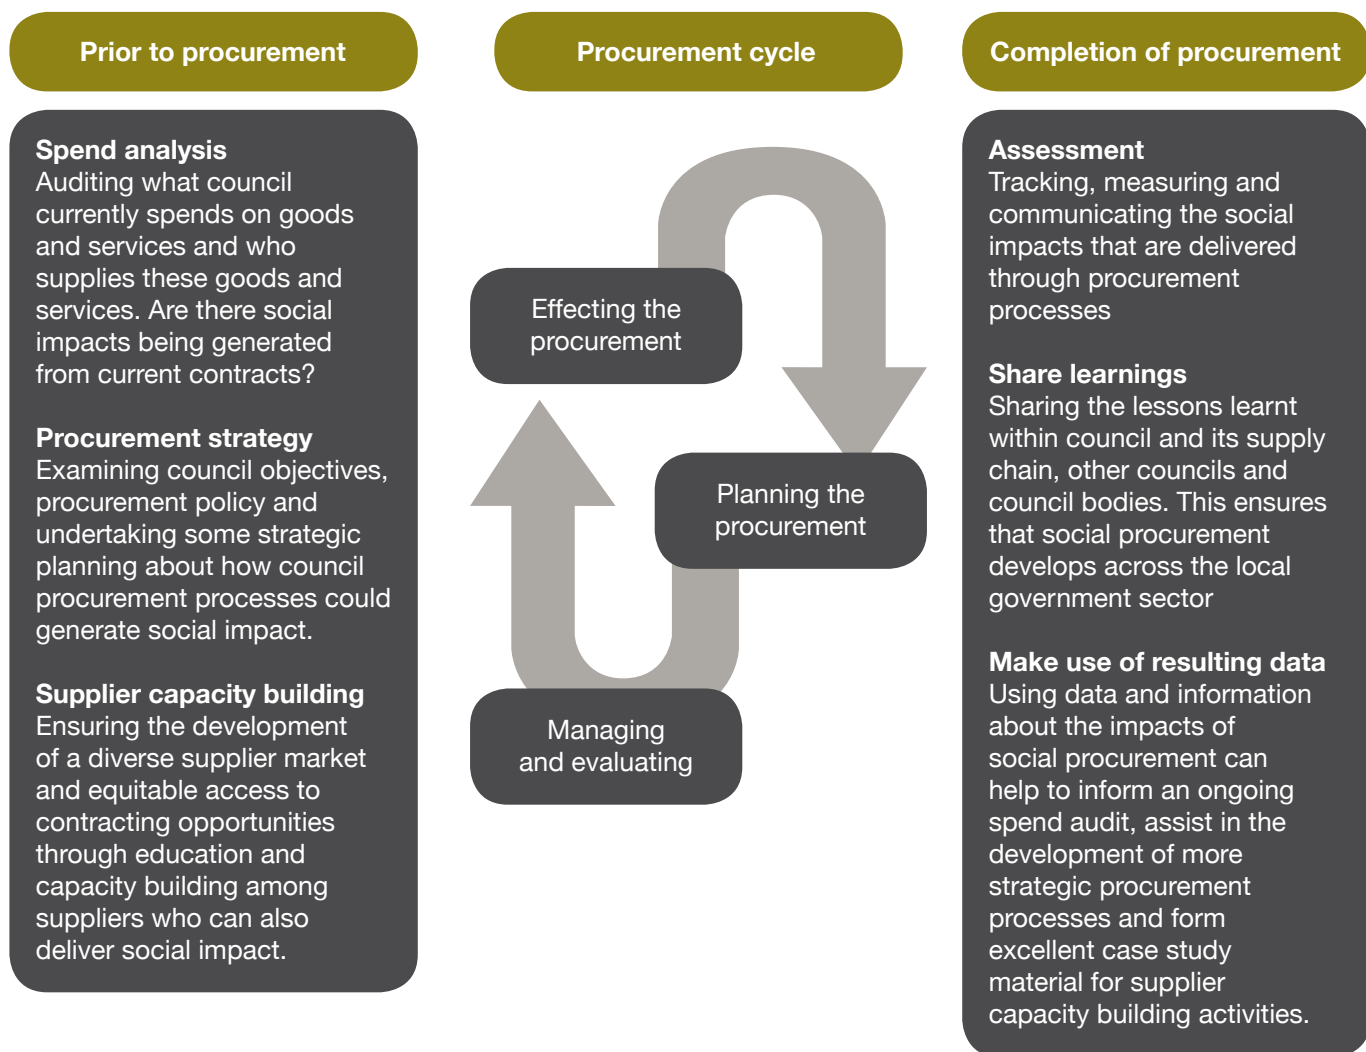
Prior to procurement

Spend analysis
Auditing what council currently spends on goods and services and who supplies these goods and services. Are there social impacts being generated from current contracts?

Procurement strategy
Examining council objectives, procurement policy and undertaking some strategic planning about how council procurement processes could generate social impact.

Supplier capacity building
Ensuring the development of a diverse supplier market and equitable access to contracting opportunities through education and capacity building among suppliers who can also deliver social impact.

Procurement cycle

Effecting the procurement

Planning the procurement

Managing and evaluating

Completion of procurement

Assessment
Tracking, measuring and communicating the social impacts that are delivered through procurement processes

Share learnings
Sharing the lessons learnt within council and its supply chain, other councils and council bodies. This ensures that social procurement develops across the local government sector

Make use of resulting data
Using data and information about the impacts of social procurement can help to inform an ongoing spend audit, assist in the development of more strategic procurement processes and form excellent case study material for supplier capacity building activities.